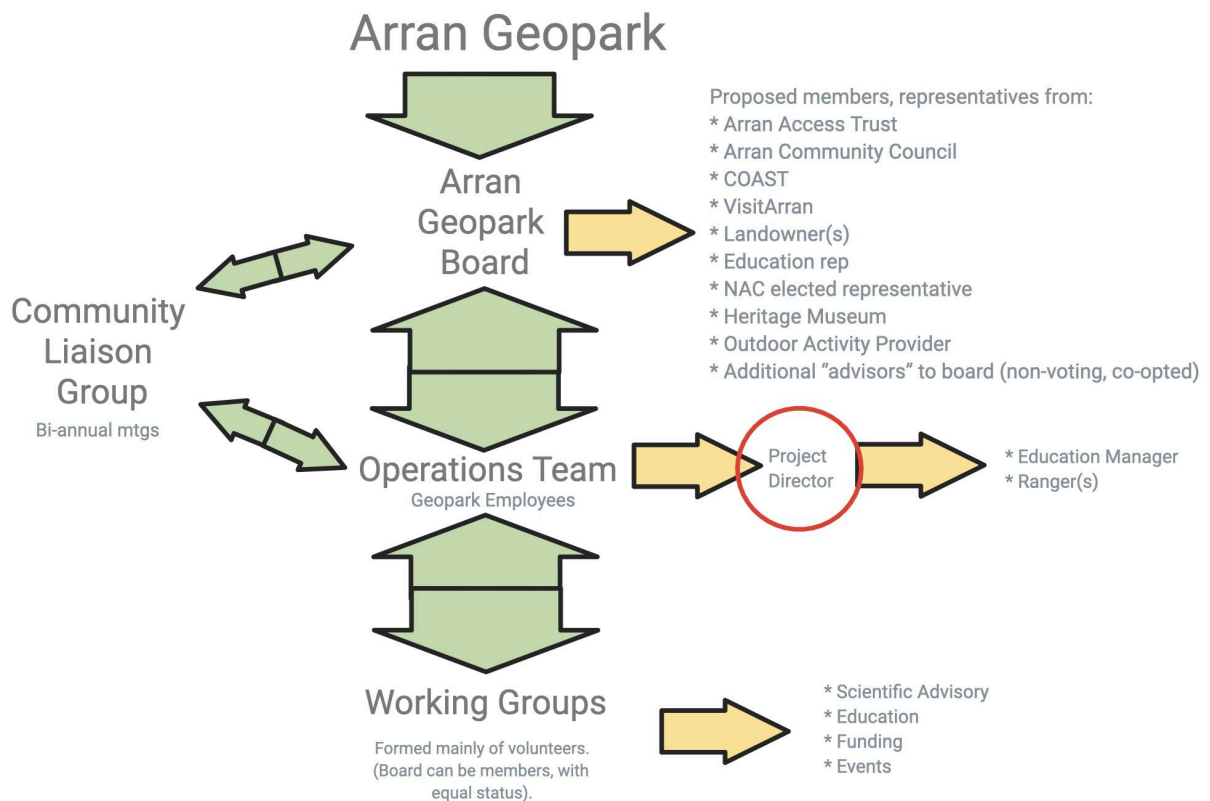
Arran Geopark

Arran Geopark Board

Proposed members, representatives from:
* Arran Access Trust
* Arran Community Council
* COAST
* VisitArran
* Landowner(s)
* Education rep
* NAC elected representative
* Heritage Museum
* Outdoor Activity Provider
* Additional "advisors" to board (non-voting, co-opted)

Community Liaison Group
Bi-annual mtgs

Operations Team
Geopark Employees

Project Director

* Education Manager
* Ranger(s)

Working Groups
Formed mainly of volunteers. (Board can be members, with equal status).

* Scientific Advisory
* Education
* Funding
* Events